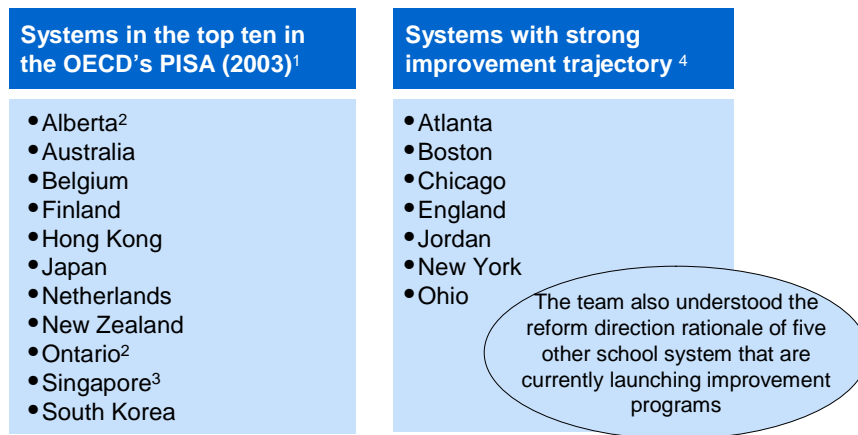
Systems in the top ten in the OECD's PISA (2003)$^1$

- Alberta$^2$
- Australia
- Belgium
- Finland
- Hong Kong
- Japan
- Netherlands
- New Zealand
- Ontario$^2$
- Singapore$^3$
- South Korea

Systems with strong improvement trajectory $^4$

- Atlanta
- Boston
- Chicago
- England
- Jordan
- New York
- Ohio

The team also understood the reform direction rationale of five other school system that are currently launching improvement programs